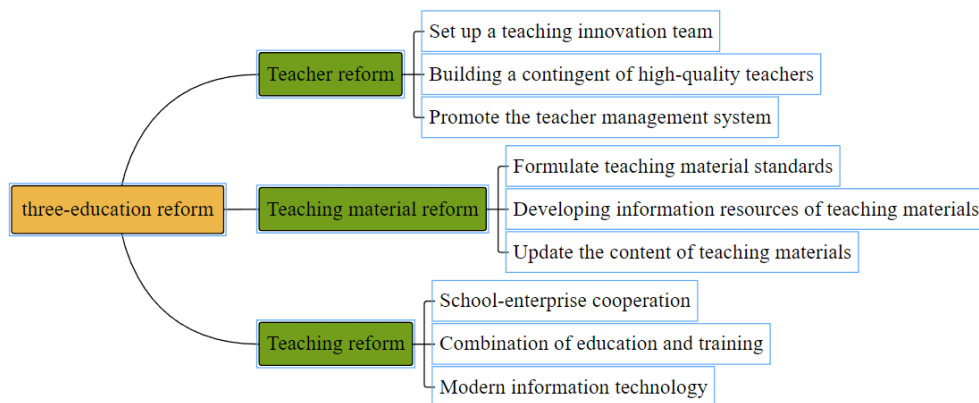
three-education reform

Teacher reform

Set up a teaching innovation team

Building a contingent of high-quality teachers

Promote the teacher management system

Teaching material reform

Formulate teaching material standards

Developing information resources of teaching materials

Update the content of teaching materials

Teaching reform

School-enterprise cooperation

Combination of education and training

Modern information technology